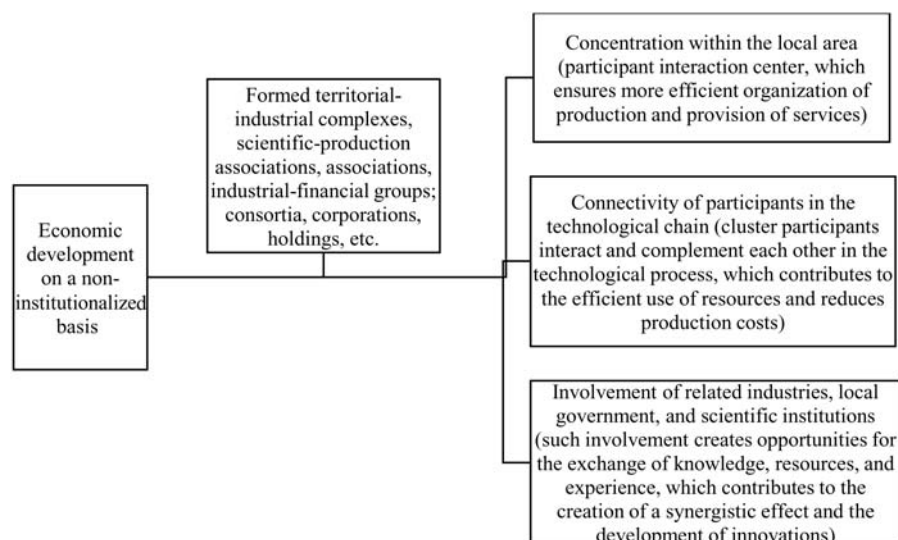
Economic development on a non-institutionalized basis

Formed territorial-industrial complexes, scientific-production associations, associations, industrial-financial groups; consortia, corporations, holdings, etc.

Concentration within the local area (participant interaction center, which ensures more efficient organization of production and provision of services)

Connectivity of participants in the technological chain (cluster participants interact and complement each other in the technological process, which contributes to the efficient use of resources and reduces production costs)

Involvement of related industries, local government, and scientific institutions (such involvement creates opportunities for the exchange of knowledge, resources, and experience, which contributes to the creation of a synergistic effect and the development of innovations)